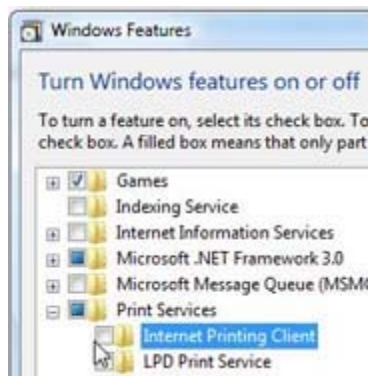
Windows Features

Turn Windows features on or off

To turn a feature on, select its check box. To check box. A filled box means that only part

Games
Indexing Service
Internet Information Services
Microsoft .NET Framework 3.0
Microsoft Message Queue (MSMQ
Print Services
Internet Printing Client
LPD Print Service